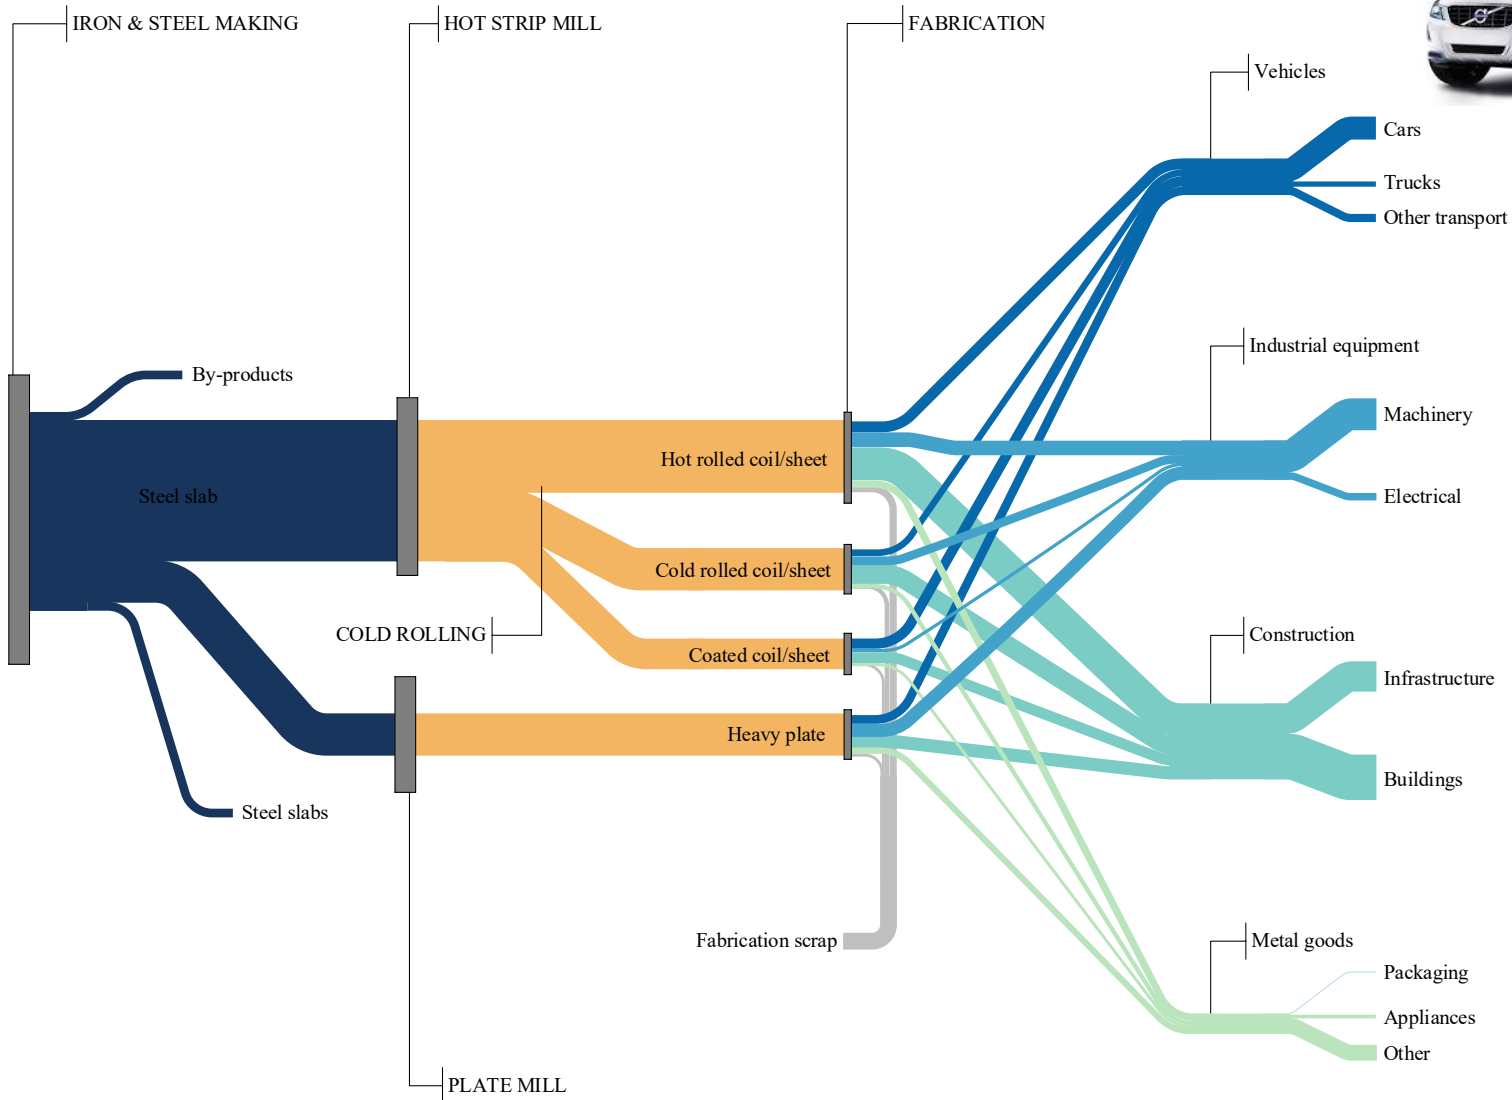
IRON & STEEL MAKING

HOT STRIP MILL

FABRICATION

Vehicles

Cars

Trucks

Other transport

By-products

Steel slab

Hot rolled coil/sheet

Industrial equipment

Machinery

Electrical

Cold rolled coil/sheet

COLD ROLLING

Coated coil/sheet

Construction

Infrastructure

Heavy plate

Buildings

Steel slabs

Fabrication scrap

Metal goods

Packaging

Appliances

Other

PLATE MILL